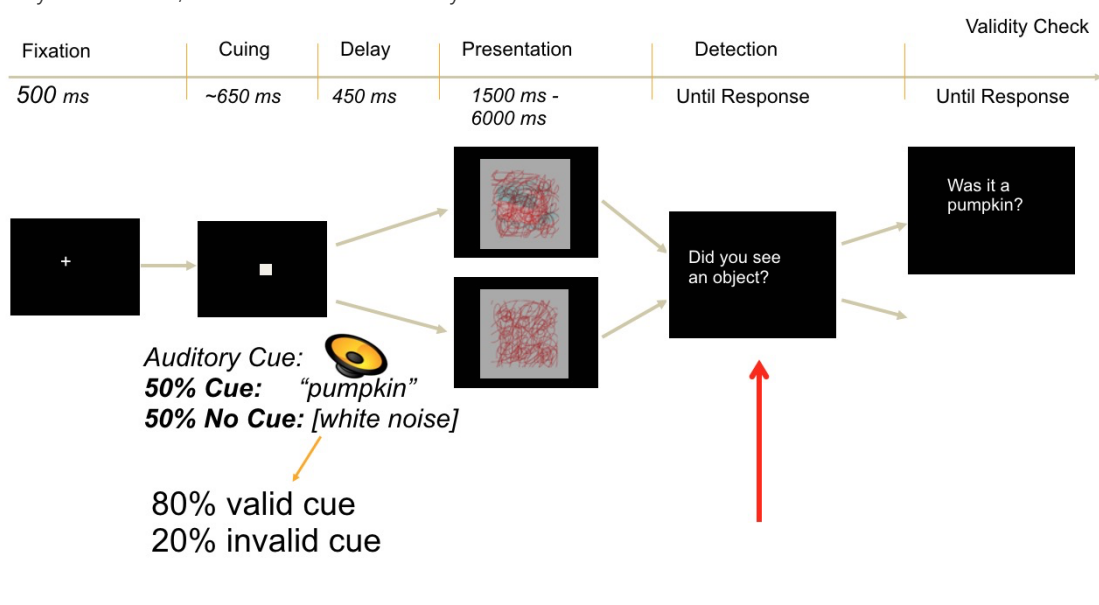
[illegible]

Validity Check

Fixation

Cuing

Delay

Presentation

Detection

500 ms

~650 ms

450 ms

1500 ms - 6000 ms

Until Response

Until Response

+

Did you see an object?

Was it a pumpkin?

Auditory Cue:
**50% Cue:** "pumpkin"
**50% No Cue:** [white noise]

80% valid cue
20% invalid cue